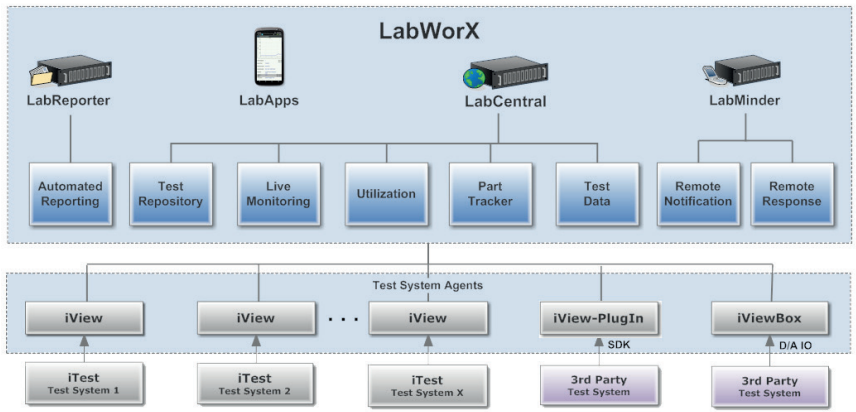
LabWorX

LabReporter

LabApps

LabCentral

LabMinder

Automated Reporting

Test Repository

Live Monitoring

Utilization

Part Tracker

Test Data

Remote Notification

Remote Response

Test System Agents

iView

iView

. . .

iView

iView-PlugIn

iViewBox

SDK

D/A IO

iTest
Test System 1

iTest
Test System 2

iTest
Test System X

3rd Party
Test System

3rd Party
Test System